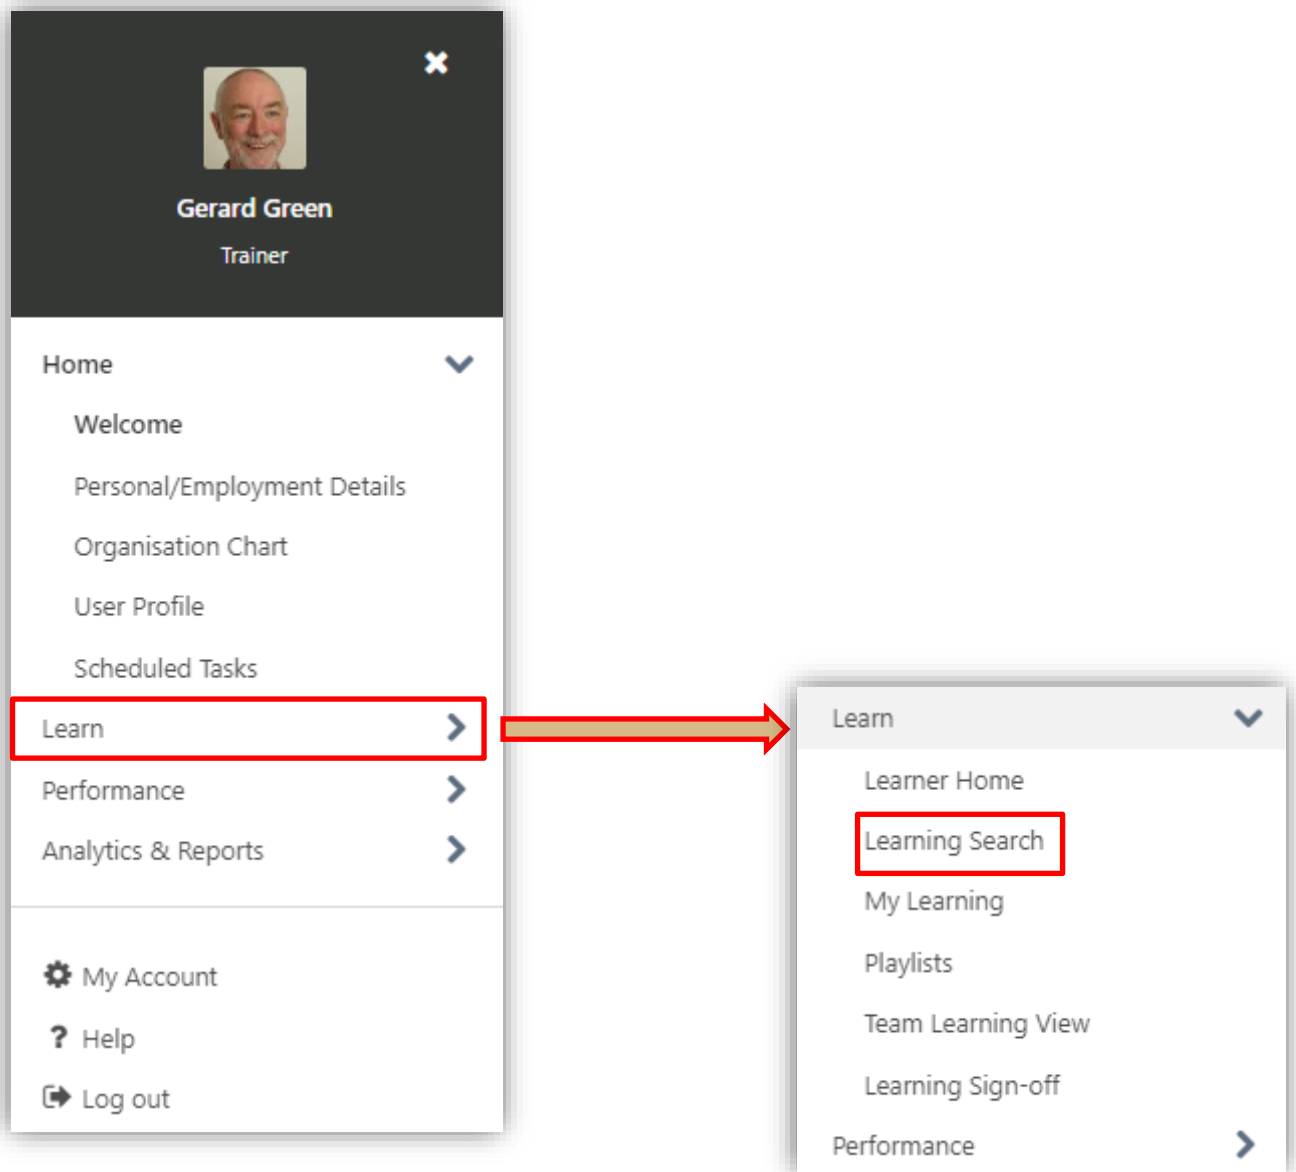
Gerard Green
Trainer

Home
Welcome
Personal/Employment Details
Organisation Chart
User Profile
Scheduled Tasks
Learn
Performance
Analytics & Reports

My Account
? Help
Log out

Learn
Learner Home
Learning Search
My Learning
Playlists
Team Learning View
Learning Sign-off
Performance